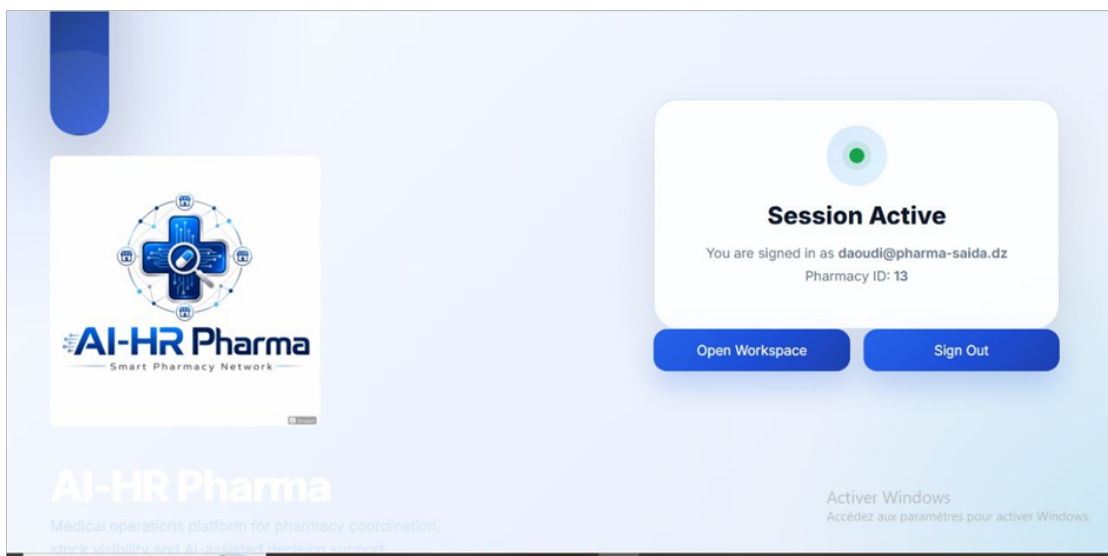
AI-HR Pharma
Smart Pharmacy Network

Session Active

You are signed in as daoudi@pharma-saida.dz
Pharmacy ID: 13

Open Workspace

Sign Out

AI-HR Pharma

Medical operations platform for pharmacy coordination, stock visibility and AI-assisted decision support

Activer Windows
Accédez aux paramètres pour activer Windows.